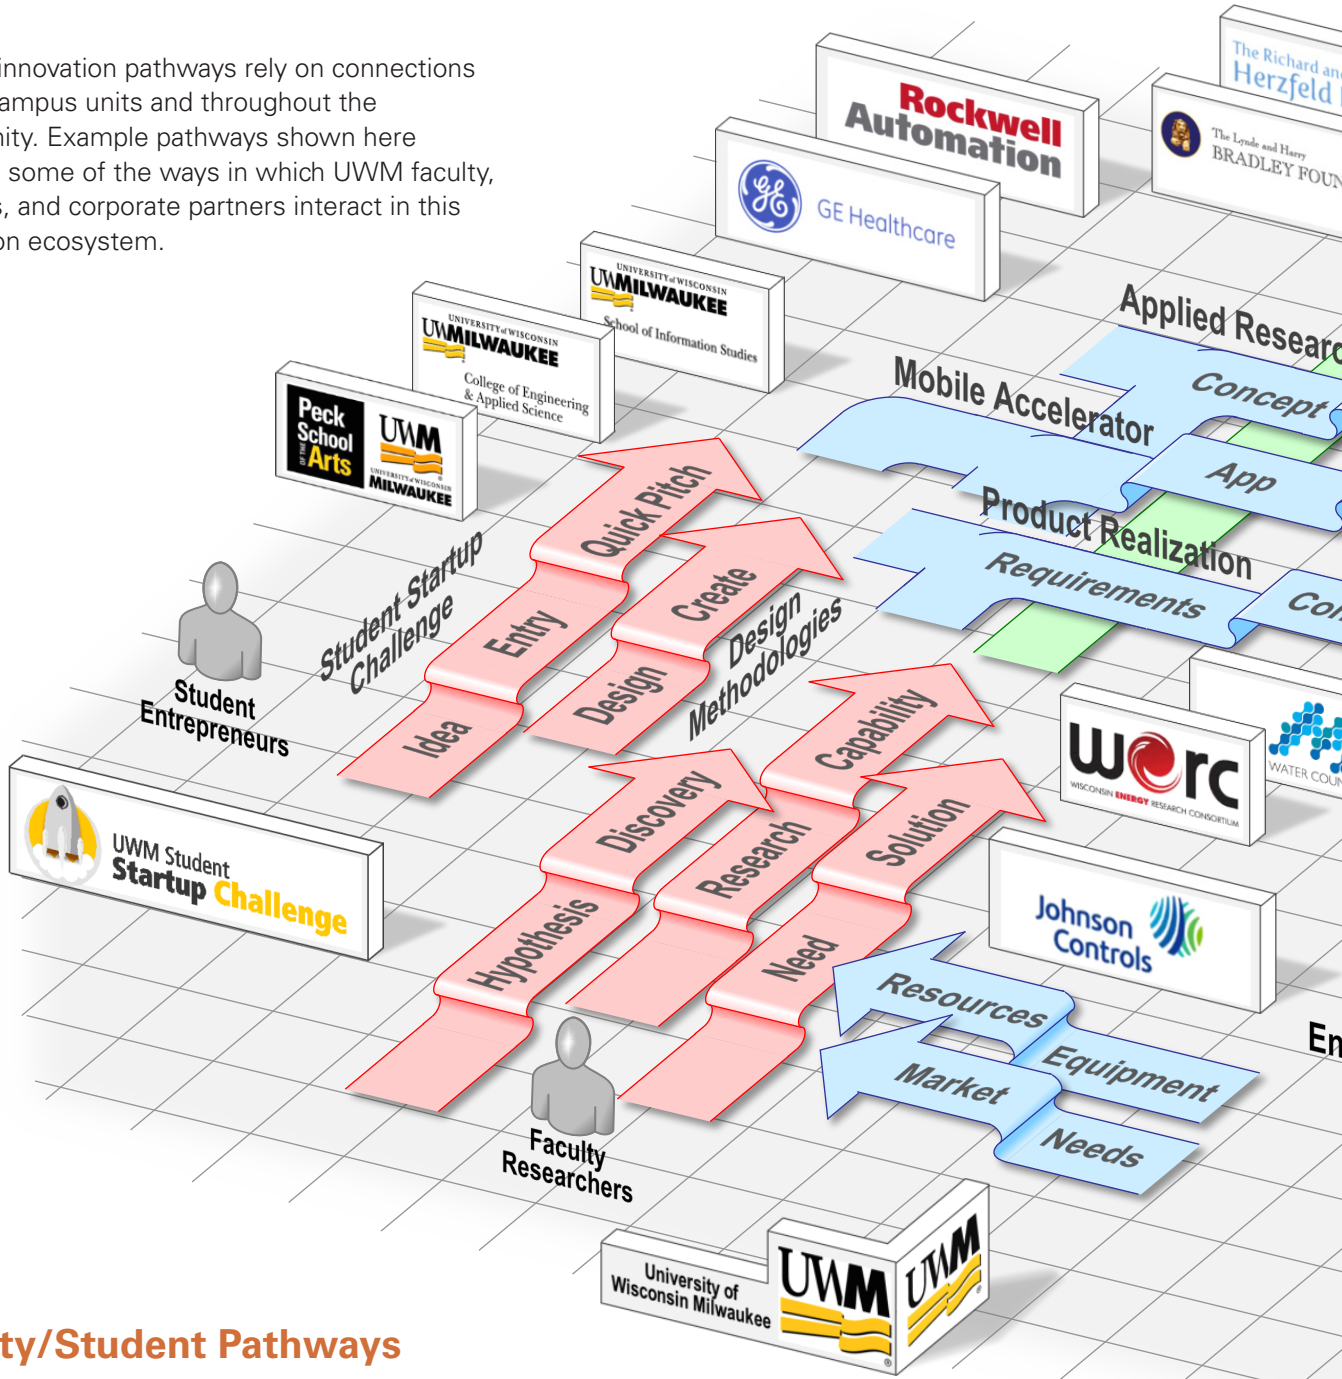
innovation pathways rely on connections ampus units and throughout the nity. Example pathways shown here some of the ways in which UWM faculty, s, and corporate partners interact in this on ecosystem.

Rockwell Automation

The Richard and Herzfeld

The Lynde and Harry BRADLEY FOUN

GE Healthcare

UNIVERSITY of WISCONSIN UWMILWAUKEE School of Information Studies

UNIVERSITY of WISCONSIN UWMILWAUKEE College of Engineering & Applied Science

Peck School of the Arts

UWM UNIVERSITY of WISCONSIN MILWAUKEE

Applied Researc

Concept

Mobile Accelerator

App

Product Realization

Requirements

Co

Student Startup Challenge

Quick Pitch

Entry

Idea

Create

Design

Design Methodologies

Student Entrepreneurs

Capability

Discovery

Research

Solution

Hypothesis

Need

werc WISCONSIN ENERGY RESEARCH CONSORTIUM

WATER COU

UWM Student Startup Challenge

Johnson Controls

Resources

Equipment

Market

Needs

En

Faculty Researchers

University of Wisconsin Milwaukee

UWM

UWM

ty/Student Pathways